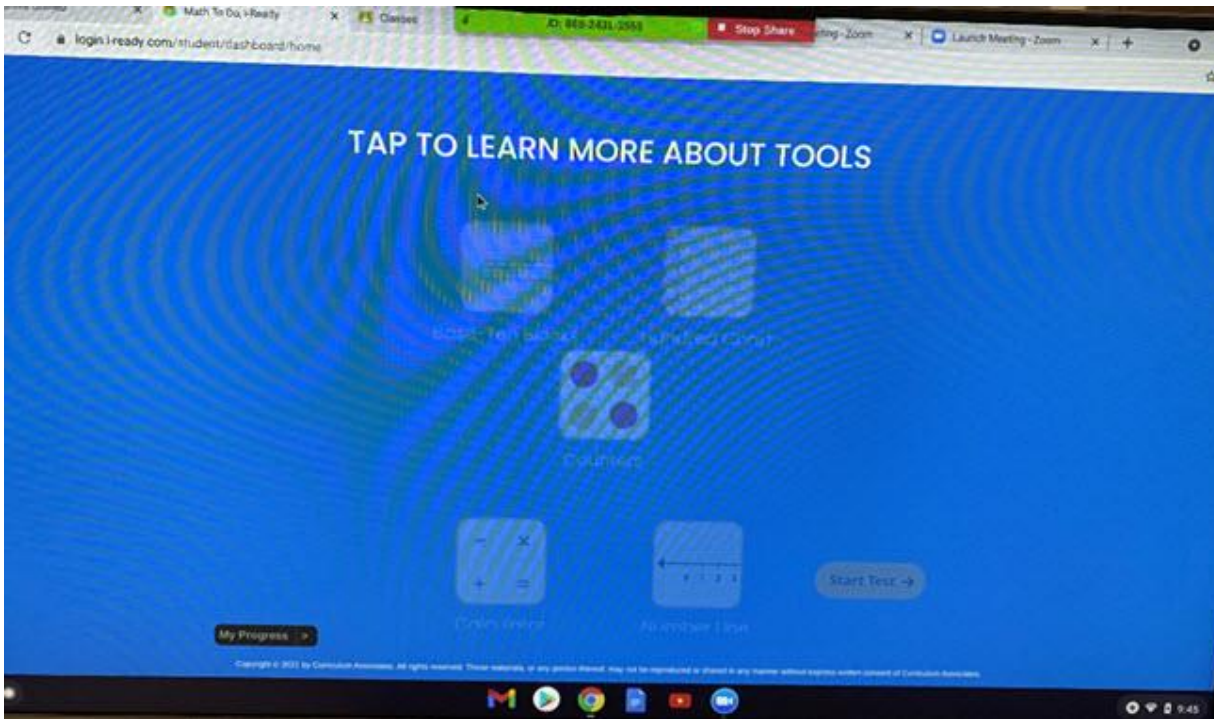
Math To Do, i-Ready
Classes
ID: 869-2431-2553
Stop Share
ting - Zoom
Launch Meeting - Zoom
login.i-ready.com/student/dashboard/home

TAP TO LEARN MORE ABOUT TOOLS

Base-Ten Blocks
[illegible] Graph
Counters
−  ×  +  =
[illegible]
1  2  3
Number Line
Start Test →
My Progress
Copyright © 2021 by Curriculum Associates. All rights reserved. These materials, or any portion thereof, may not be reproduced or shared in any manner without express written consent of Curriculum Associates.
9:45